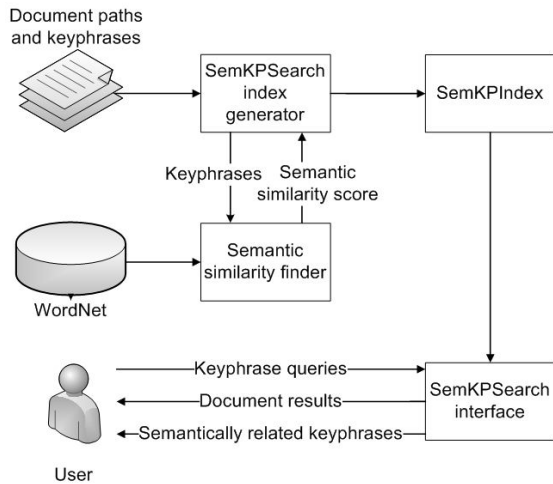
Document paths and keyphrases

SemKPSearch index generator

SemKPIndex

Keyphrases

Semantic similarity score

Semantic similarity finder

WordNet

Keyphrase queries

Document results

Semantically related keyphrases

SemKPSearch interface

User